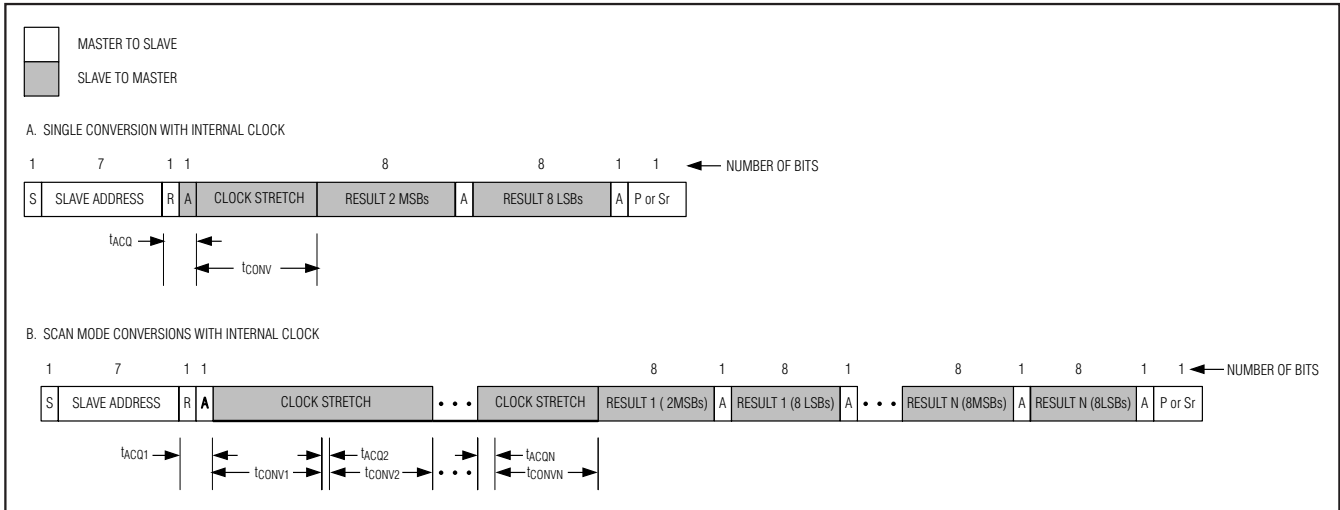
MASTER TO SLAVE

SLAVE TO MASTER

A. SINGLE CONVERSION WITH INTERNAL CLOCK

1 7 1 1 8 8 1 1 NUMBER OF BITS

S SLAVE ADDRESS R A CLOCK STRETCH RESULT 2 MSBs A RESULT 8 LSBs A P or Sr

$t_{ACQ}$

$t_{CONV}$

B. SCAN MODE CONVERSIONS WITH INTERNAL CLOCK

1 7 1 1 8 1 8 1 8 1 8 1 1 NUMBER OF BITS

S SLAVE ADDRESS R A CLOCK STRETCH • • • CLOCK STRETCH RESULT 1 ( 2MSBs) A RESULT 1 (8 LSBs) A • • • RESULT N (8MSBs) A RESULT N (8LSBs) A P or Sr

$t_{ACQ1}$

$t_{CONV1}$ $t_{ACQ2}$ $t_{CONV2}$ • • • $t_{ACQN}$ $t_{CONVN}$